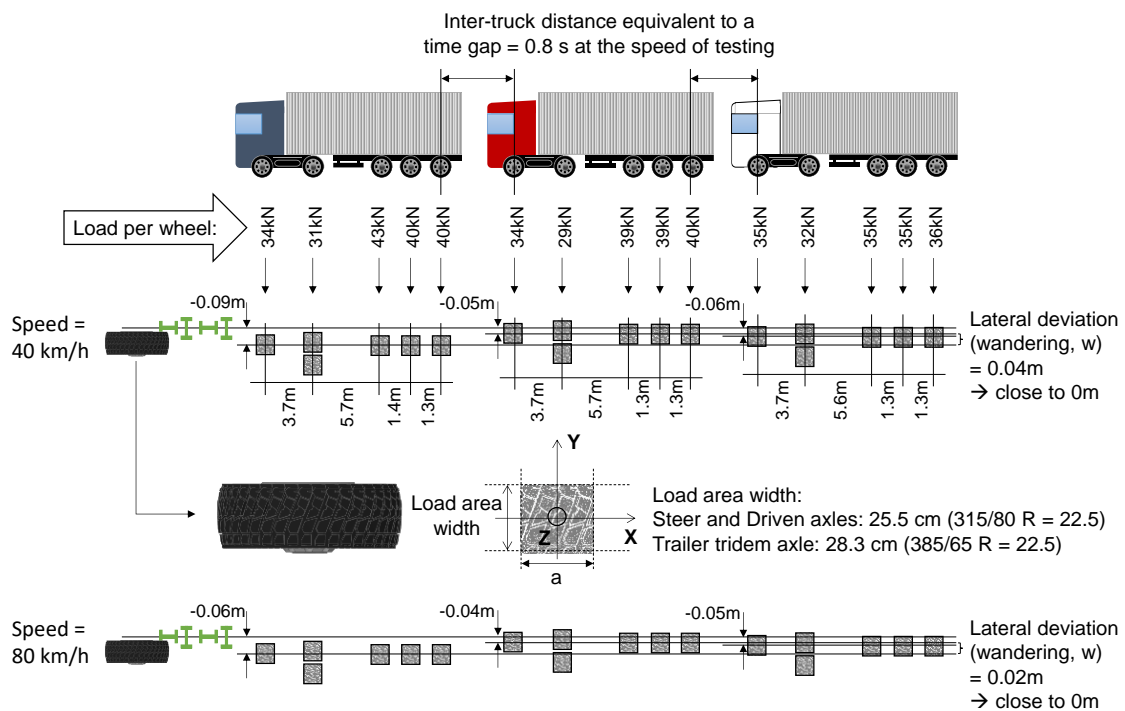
Inter-truck distance equivalent to a time gap = 0.8 s at the speed of testing

Load per wheel:

34kN 31kN 43kN 40kN 40kN 34kN 29kN 39kN 39kN 40kN 35kN 32kN 35kN 35kN 36kN

Speed = 40 km/h

-0.09m -0.05m -0.06m

3.7m 5.7m 1.4m 1.3m 3.7m 5.7m 1.3m 1.3m 3.7m 5.6m 1.3m 1.3m

Lateral deviation (wandering, w) = 0.04m → close to 0m

Load area width

Y

Z

X

a

Load area width:
Steer and Driven axles: 25.5 cm (315/80 R = 22.5)
Trailer tridem axle: 28.3 cm (385/65 R = 22.5)

Speed = 80 km/h

-0.06m -0.04m -0.05m

Lateral deviation (wandering, w) = 0.02m → close to 0m